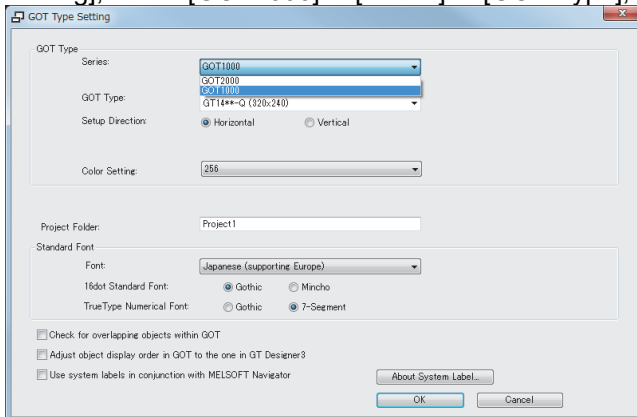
GOT Type Setting

GOT Type

Series: GOT1000

GOT2000
GOT1000

GOT Type: GT14**-Q (320x240)

Setup Direction: Horizontal Vertical

Color Setting: 256

Project Folder: Project1

Standard Font

Font: Japanese (supporting Europe)

16dot Standard Font: Gothic Mincho

TrueType Numerical Font: Gothic 7-Segment

Check for overlapping objects within GOT

Adjust object display order in GOT to the one in GT Designer3

Use system labels in conjunction with MELSOFT Navigator

About System Label...

OK

Cancel